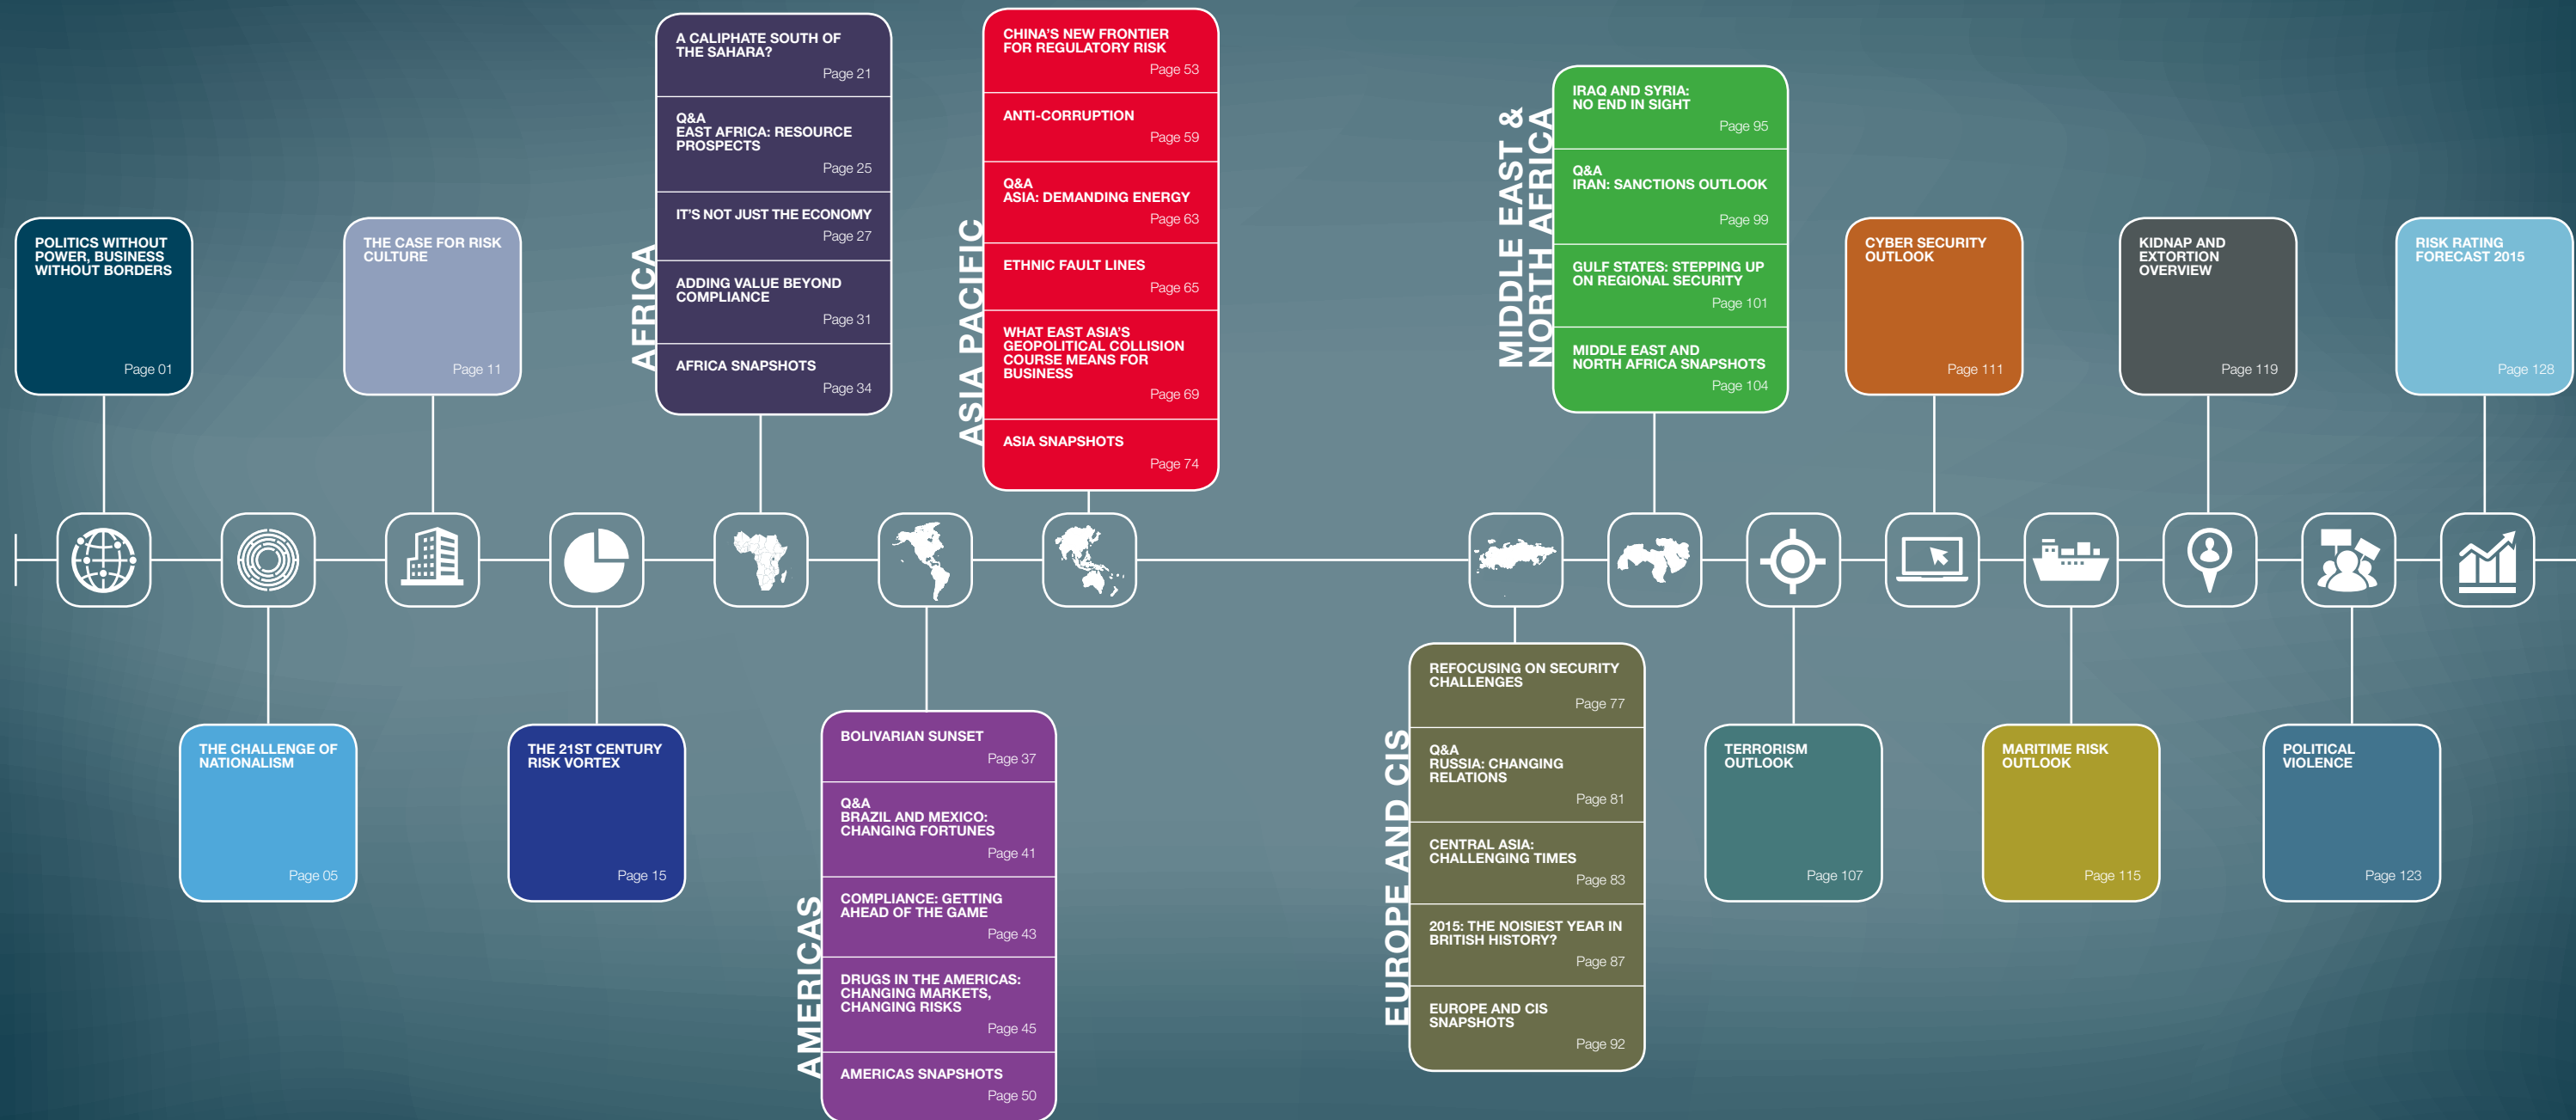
POLITICS WITHOUT POWER, BUSINESS WITHOUT BORDERS
Page 01

THE CHALLENGE OF NATIONALISM
Page 05

THE CASE FOR RISK CULTURE
Page 11

THE 21ST CENTURY RISK VORTEX
Page 15

AFRICA

A CALIPHATE SOUTH OF THE SAHARA?
Page 21

Q&A
EAST AFRICA: RESOURCE PROSPECTS
Page 25

IT'S NOT JUST THE ECONOMY
Page 27

ADDING VALUE BEYOND COMPLIANCE
Page 31

AFRICA SNAPSHOTS
Page 34

AMERICAS

BOLIVARIAN SUNSET
Page 37

Q&A
BRAZIL AND MEXICO: CHANGING FORTUNES
Page 41

COMPLIANCE: GETTING AHEAD OF THE GAME
Page 43

DRUGS IN THE AMERICAS: CHANGING MARKETS, CHANGING RISKS
Page 45

AMERICAS SNAPSHOTS
Page 50

ASIA PACIFIC

CHINA'S NEW FRONTIER FOR REGULATORY RISK
Page 53

ANTI-CORRUPTION
Page 59

Q&A
ASIA: DEMANDING ENERGY
Page 63

ETHNIC FAULT LINES
Page 65

WHAT EAST ASIA'S GEOPOLITICAL COLLISION COURSE MEANS FOR BUSINESS
Page 69

ASIA SNAPSHOTS
Page 74

EUROPE AND CIS

REFOCUSING ON SECURITY CHALLENGES
Page 77

Q&A
RUSSIA: CHANGING RELATIONS
Page 81

CENTRAL ASIA: CHALLENGING TIMES
Page 83

2015: THE NOISIEST YEAR IN BRITISH HISTORY?
Page 87

EUROPE AND CIS SNAPSHOTS
Page 92

MIDDLE EAST & NORTH AFRICA

IRAQ AND SYRIA: NO END IN SIGHT
Page 95

Q&A
IRAN: SANCTIONS OUTLOOK
Page 99

GULF STATES: STEPPING UP ON REGIONAL SECURITY
Page 101

MIDDLE EAST AND NORTH AFRICA SNAPSHOTS
Page 104

TERRORISM OUTLOOK
Page 107

CYBER SECURITY OUTLOOK
Page 111

MARITIME RISK OUTLOOK
Page 115

KIDNAP AND EXTORTION OVERVIEW
Page 119

POLITICAL VIOLENCE
Page 123

RISK RATING FORECAST 2015
Page 128